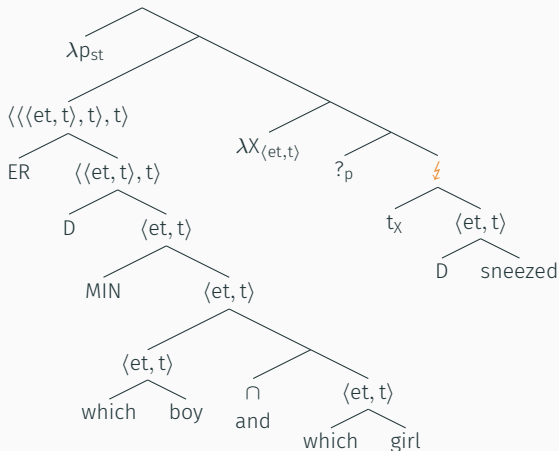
$\lambda p_{st}$

$\langle\langle\langle et,t\rangle,t\rangle,t\rangle$

ER

$\langle\langle et,t\rangle,t\rangle$

D

$\langle et,t\rangle$

MIN

$\langle et,t\rangle$

$\langle et,t\rangle$

which

boy

$\cap$

and

$\langle et,t\rangle$

which

girl

$\lambda X_{\langle et,t\rangle}$

$?_p$

$\lightning$

$t_X$

$\langle et,t\rangle$

D

sneezed